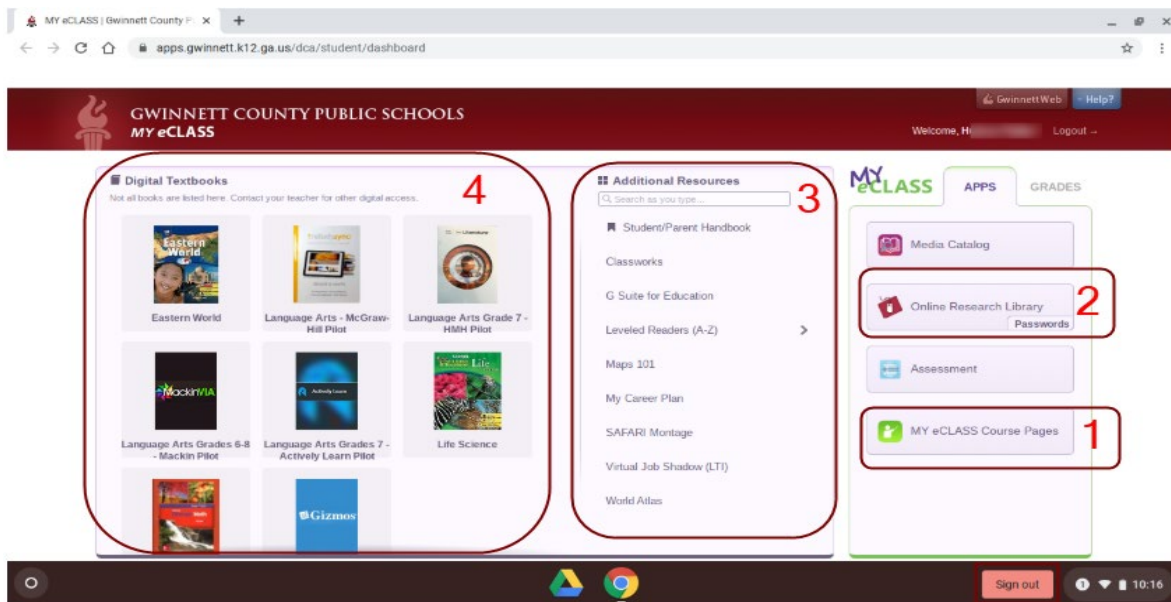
MY eCLASS | Gwinnett County P... ×

apps.gwinnett.k12.ga.us/dca/student/dashboard

GWINNETT COUNTY PUBLIC SCHOOLS
MY eCLASS

GwinnettWeb Help?

Welcome, H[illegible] Logout →

Digital Textbooks

Not all books are listed here. Contact your teacher for other digital access.

4

Eastern World

Eastern World

Language Arts - McGraw-Hill Pilot

Language Arts Grade 7 - HMH Pilot

MackinVIA

Language Arts Grades 6-8 - Mackin Pilot

Actively Learn

Language Arts Grades 7 - Actively Learn Pilot

Life Science

Life Science

Gizmos

Additional Resources

Search as you type...

3

Student/Parent Handbook

Classworks

G Suite for Education

Leveled Readers (A-Z)

Maps 101

My Career Plan

SAFARI Montage

Virtual Job Shadow (LTI)

World Atlas

MY eCLASS

APPS

GRADES

Media Catalog

Online Research Library

Passwords

2

Assessment

MY eCLASS Course Pages

1

Sign out

10:16